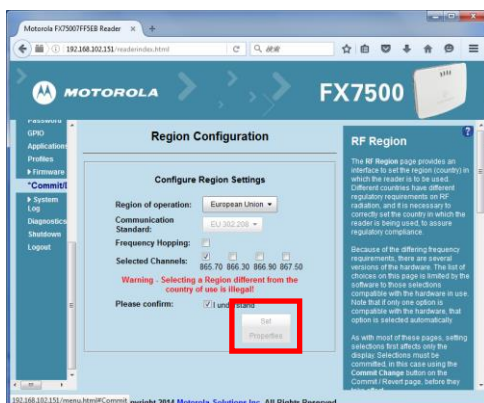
Motorola FX75007FF5EB Reader ×  +

192.168.102.151/readerindex.html

C  Q 搜索

MOTOROLA

FX7500

Password
GPIO
Applications
Profiles
▸Firmware
*Commit/
▸System Log
Diagnostics
Shutdown
Logout

Region Configuration

Configure Region Settings

Region of operation: European Union

Communication Standard: EU 302.208

Frequency Hopping:

Selected Channels: 865.70 866.30 866.90 867.50

Warning - Selecting a Region different from the country of use is illegal!

Please confirm: I understand

Set Properties

RF Region

The RF Region page provides an interface to set the region (country) in which the reader is to be used. Different countries have different regulatory requirements on RF radiation, and it is necessary to correctly set the country in which the reader is being used, to assure regulatory compliance.

Because of the differing frequency requirements, there are several versions of the hardware. The list of choices on this page is limited by the software to those selections compatible with the hardware in use. Note that if only one option is compatible with the hardware, that option is selected automatically.

As with most of these pages, setting selections first affects only the display. Selections must be committed, in this case using the Commit Change button on the Commit / Revert page, before they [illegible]

192.168.102.151/menu.html#Commit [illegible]pyright 2014 Motorola Solutions Inc. All Rights Reserved